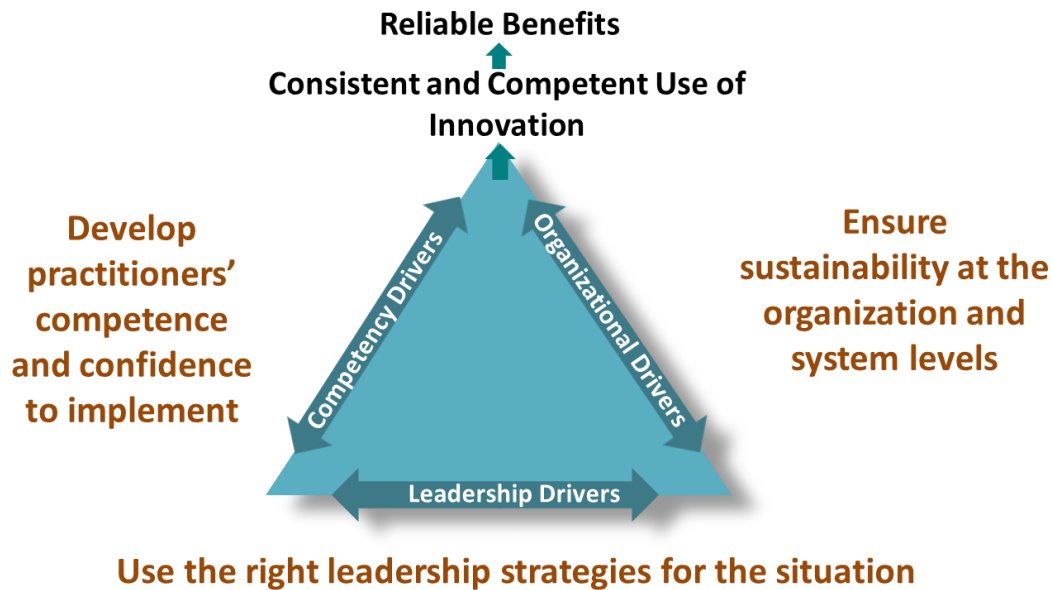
Reliable Benefits

Consistent and Competent Use of Innovation

Develop practitioners' competence and confidence to implement

Competency Drivers

Organizational Drivers

Ensure sustainability at the organization and system levels

Leadership Drivers

Use the right leadership strategies for the situation